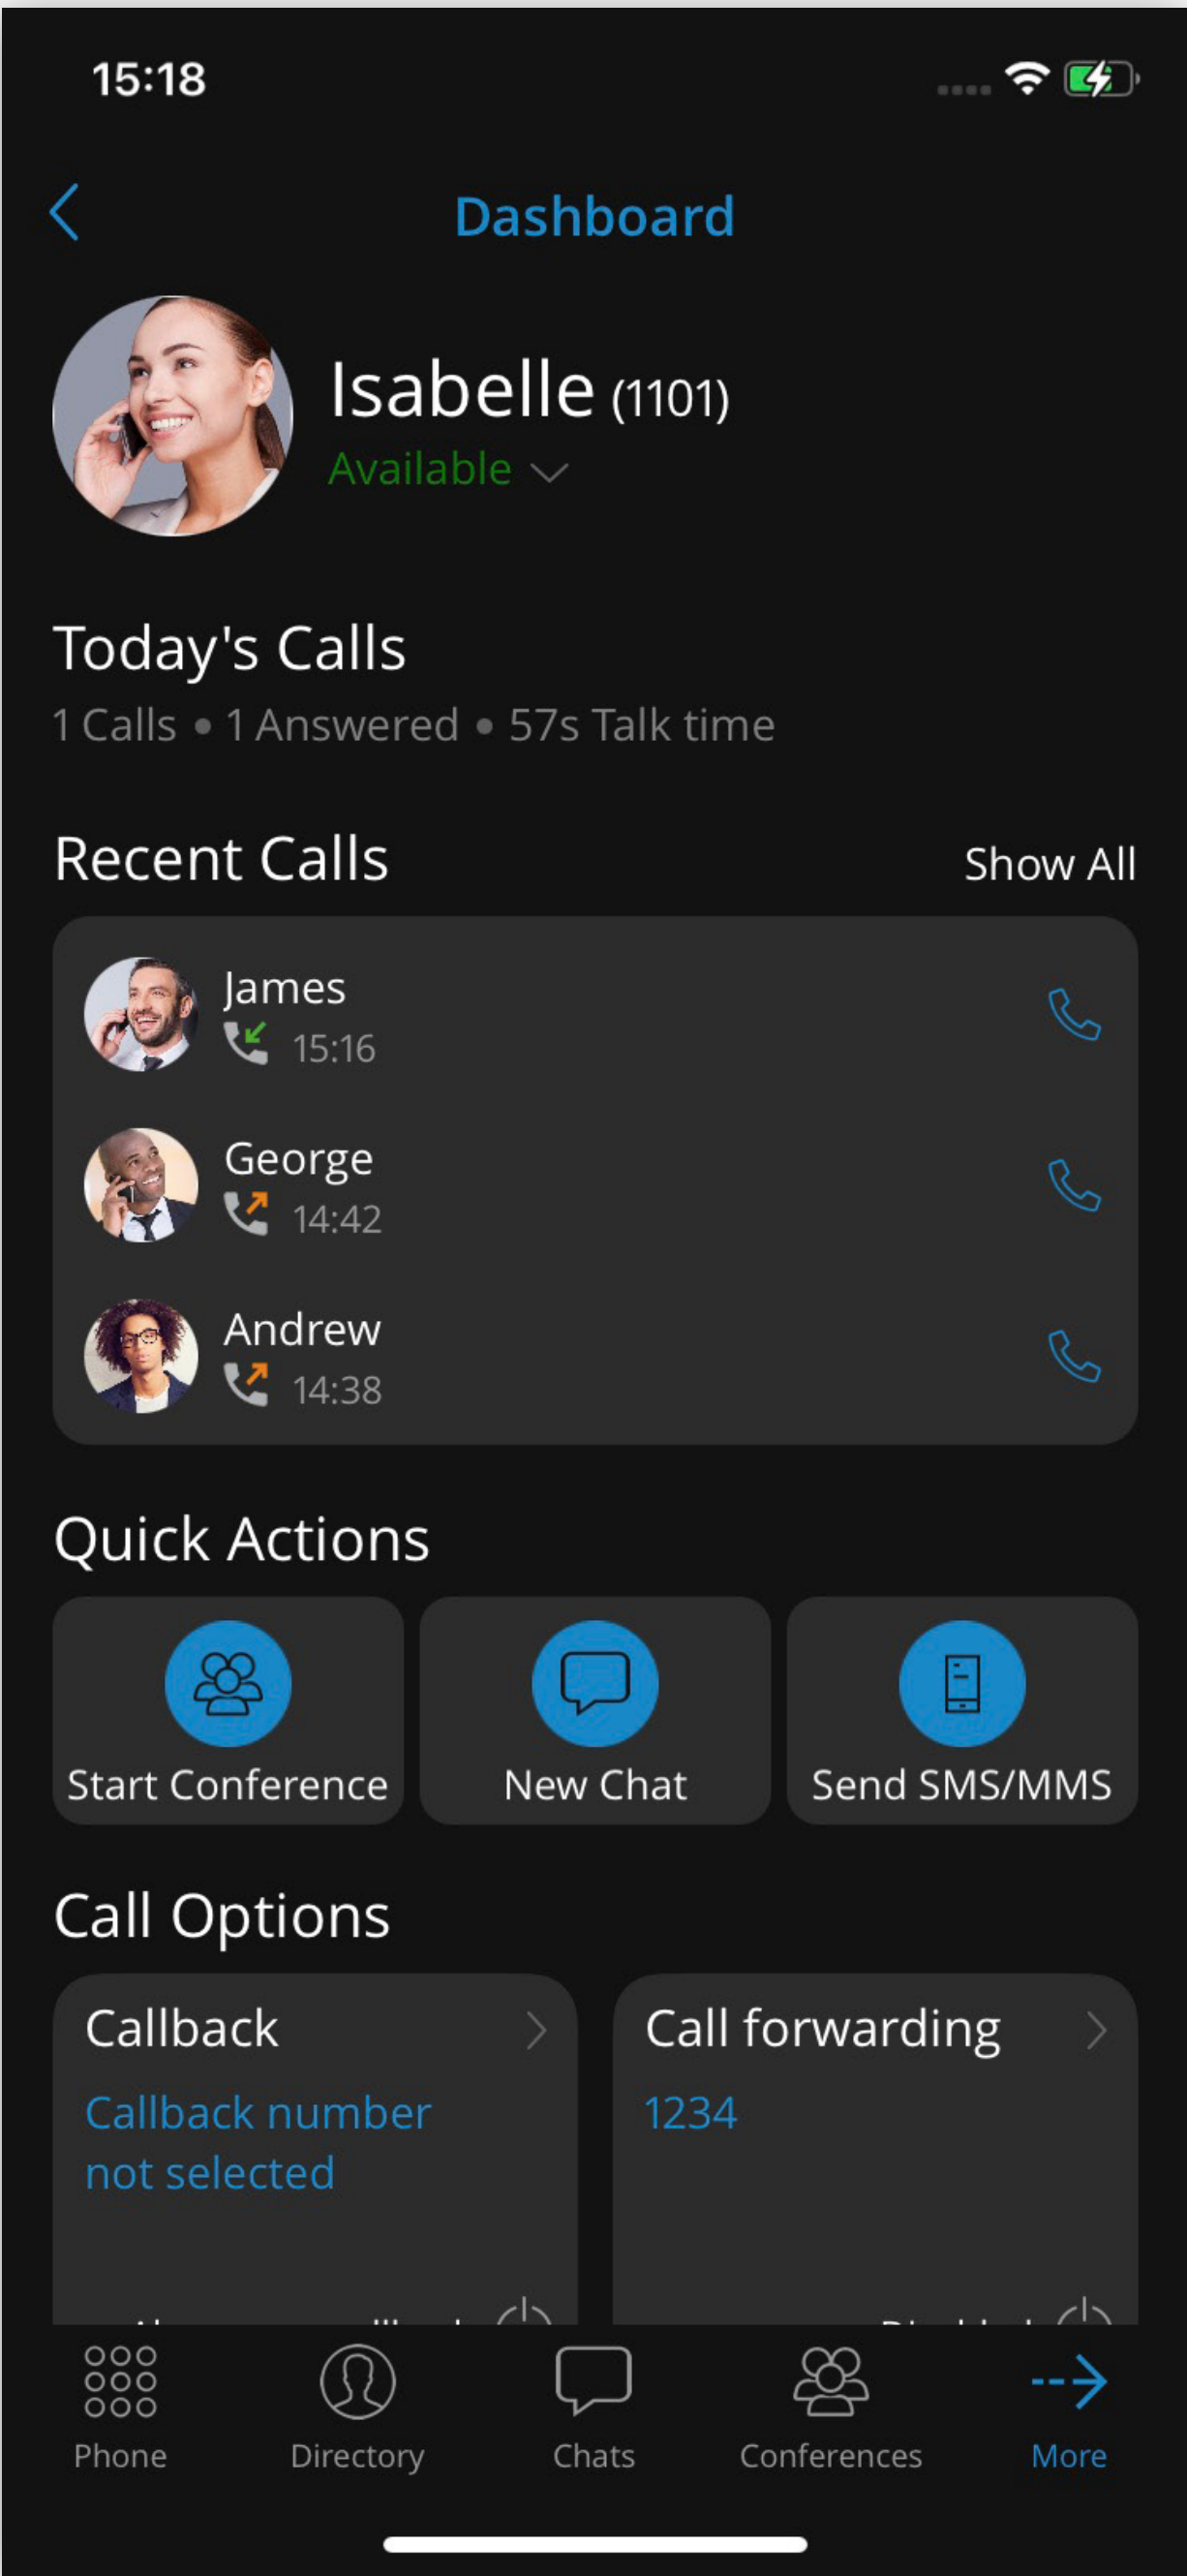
15:18

Dashboard

Isabelle (1101)
Available

Today's Calls
1 Calls • 1 Answered • 57s Talk time

Recent Calls
Show All

James
15:16

George
14:42

Andrew
14:38

Quick Actions

Start Conference
New Chat
Send SMS/MMS

Call Options

Callback
Callback number not selected
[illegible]

Call forwarding
1234
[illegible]

Phone
Directory
Chats
Conferences
More